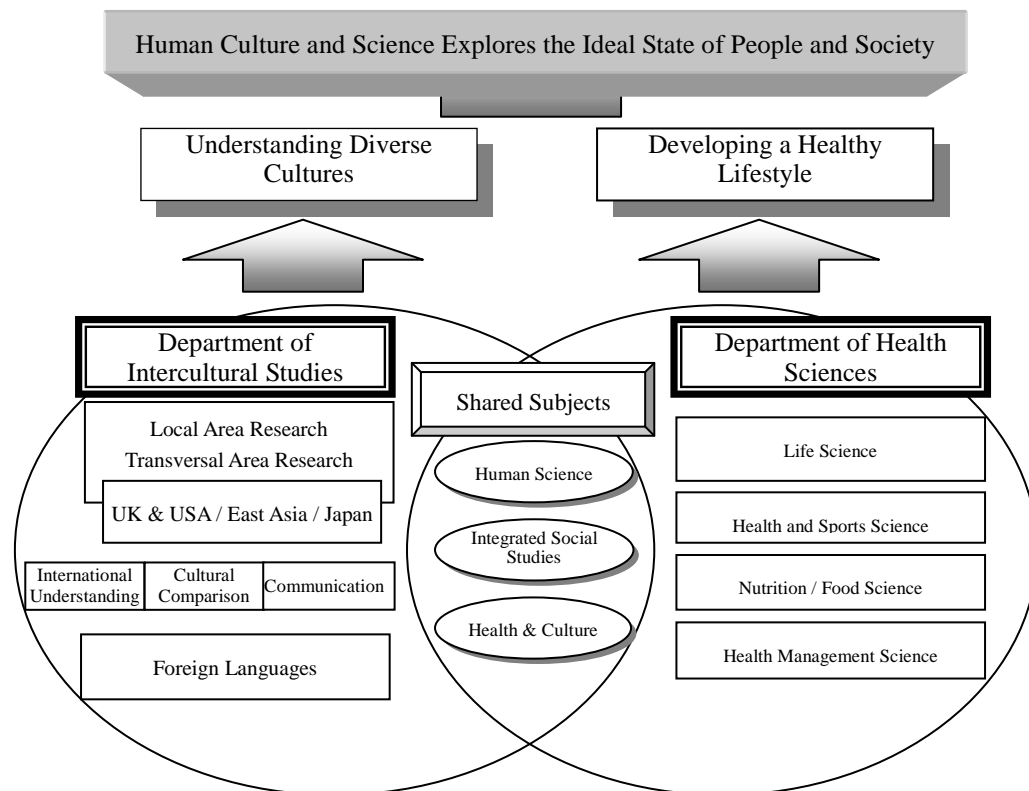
Human Culture and Science Explores the Ideal State of People and Society

Understanding Diverse Cultures

Developing a Healthy Lifestyle

Department of Intercultural Studies

Local Area Research
Transversal Area Research

UK & USA / East Asia / Japan

International Understanding

Cultural Comparison

Communication

Foreign Languages

Shared Subjects

Human Science

Integrated Social Studies

Health & Culture

Department of Health Sciences

Life Science

Health and Sports Science

Nutrition / Food Science

Health Management Science